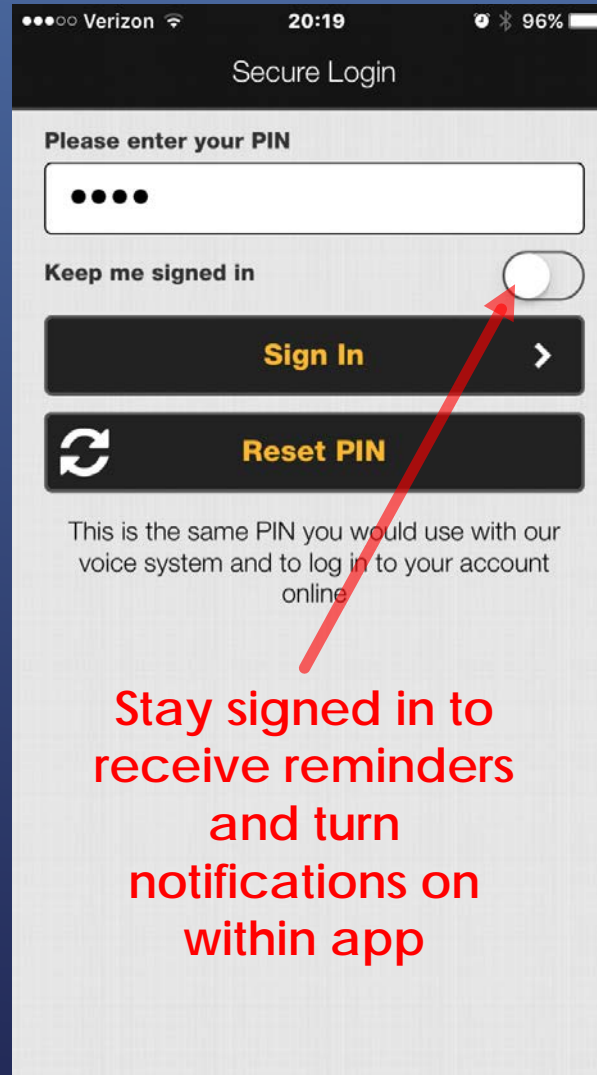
●●●○○ Verizon 20:19 96%

Secure Login

Please enter your PIN

●●●●

Keep me signed in

Sign In

Reset PIN

This is the same PIN you would use with our voice system and to log in to your account online

Stay signed in to receive reminders and turn notifications on within app